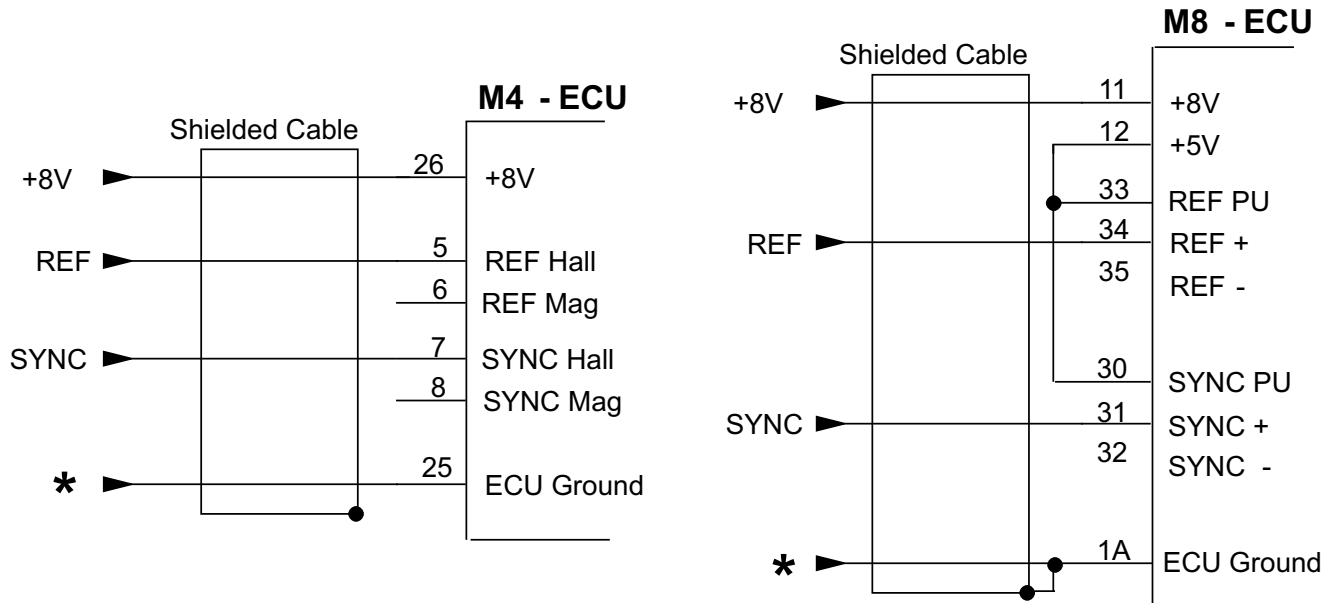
M4 - ECU

Shielded Cable

+8V
26
+8V

REF
5
REF Hall
6
REF Mag

SYNC
7
SYNC Hall
8
SYNC Mag

*
25
ECU Ground

M8 - ECU

Shielded Cable

+8V
11
+8V
12
+5V
33
REF PU

REF
34
REF +
35
REF -

30
SYNC PU

SYNC
31
SYNC +
32
SYNC -

*
1A
ECU Ground